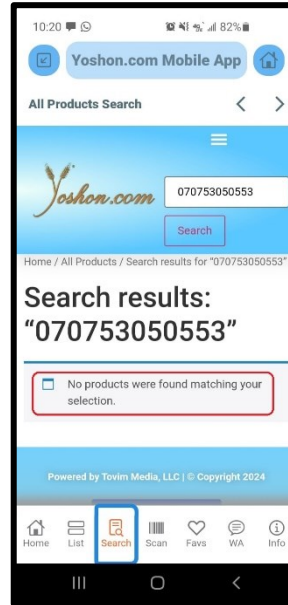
10:20

82%

Yoshon.com Mobile App

All Products Search

Yoshon.com

070753050553

Search

Home / All Products / Search results for "070753050553"

Search results: "070753050553"

No products were found matching your selection.

Powered by Tovim Media, LLC | © Copyright 2024

Home List Search Scan Favs WA Info